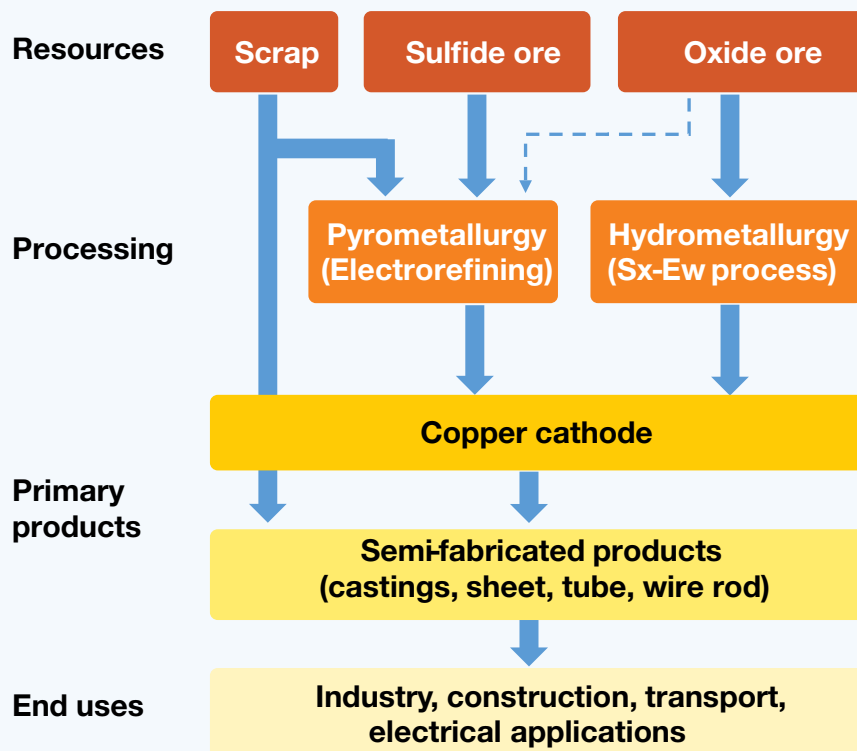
Resources

Scrap

Sulfide ore

Oxide ore

Processing

Pyrometallurgy (Electrorefining)

Hydrometallurgy (Sx-Ew process)

Copper cathode

Primary products

Semi-fabricated products (castings, sheet, tube, wire rod)

End uses

Industry, construction, transport, electrical applications